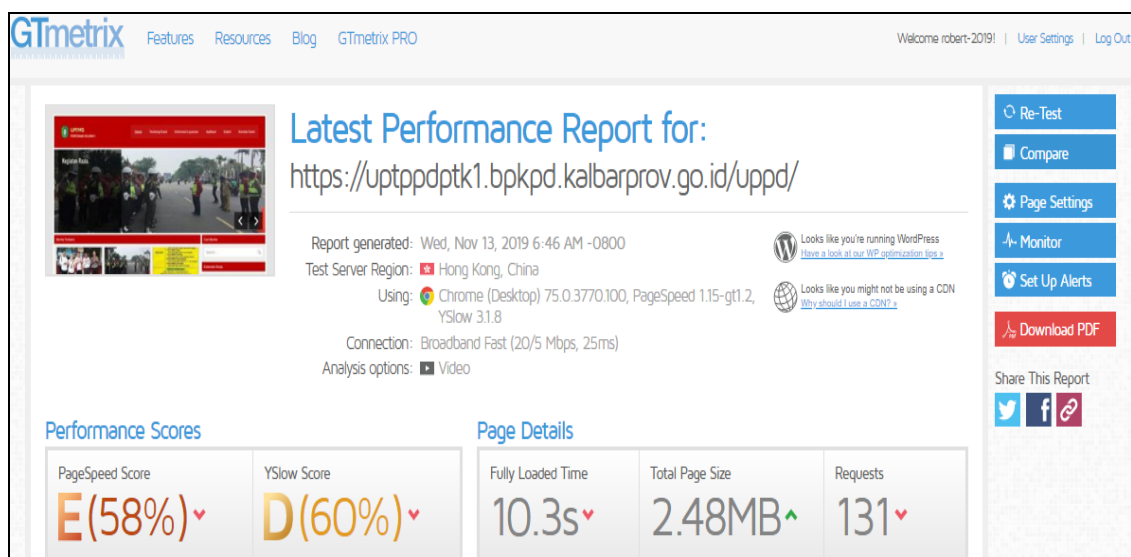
GTmetrix Features Resources Blog GTmetrix PRO

Welcome robert-2019! | User Settings | Log Out

Latest Performance Report for:

https://uptppdptk1.bpkpd.kalbarprov.go.id/uppd/

Report generated: Wed, Nov 13, 2019 6:46 AM -0800

Test Server Region: Hong Kong, China

Using: Chrome (Desktop) 75.0.3770.100, PageSpeed 1.15-gt1.2, YSlow 3.1.8

Connection: Broadband Fast (20/5 Mbps, 25ms)

Analysis options: Video

Looks like you're running WordPress
Have a look at our WP optimization tips »

Looks like you might not be using a CDN
Why should I use a CDN? »

Re-Test

Compare

Page Settings

Monitor

Set Up Alerts

Download PDF

Share This Report

Performance Scores

PageSpeed Score
E (58%)

YSlow Score
D (60%)

Page Details

Fully Loaded Time
10.3s

Total Page Size
2.48MB

Requests
131